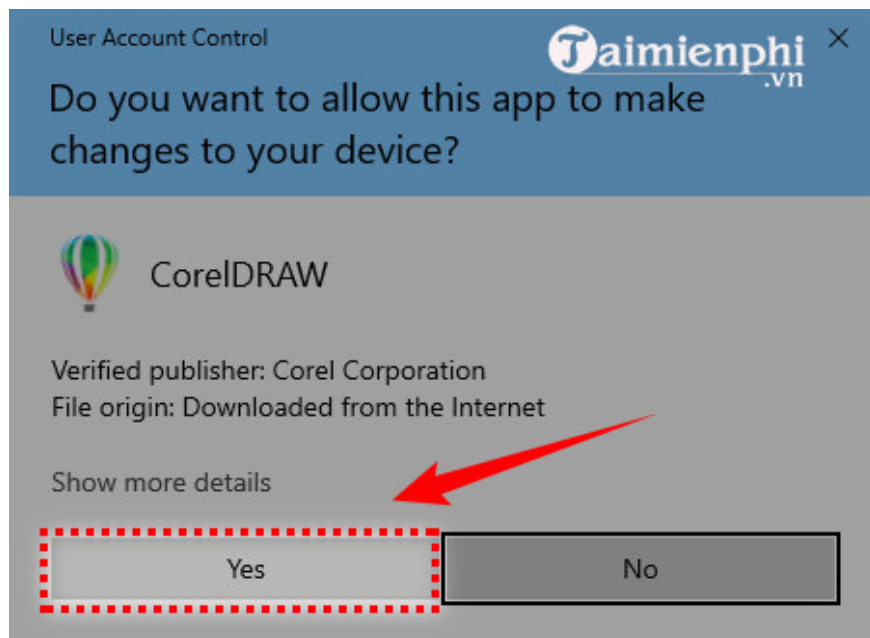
User Account Control

Taimienphi .vn

×

Do you want to allow this app to make changes to your device?

CorelDRAW

Verified publisher: Corel Corporation
File origin: Downloaded from the Internet

Show more details

Yes

No